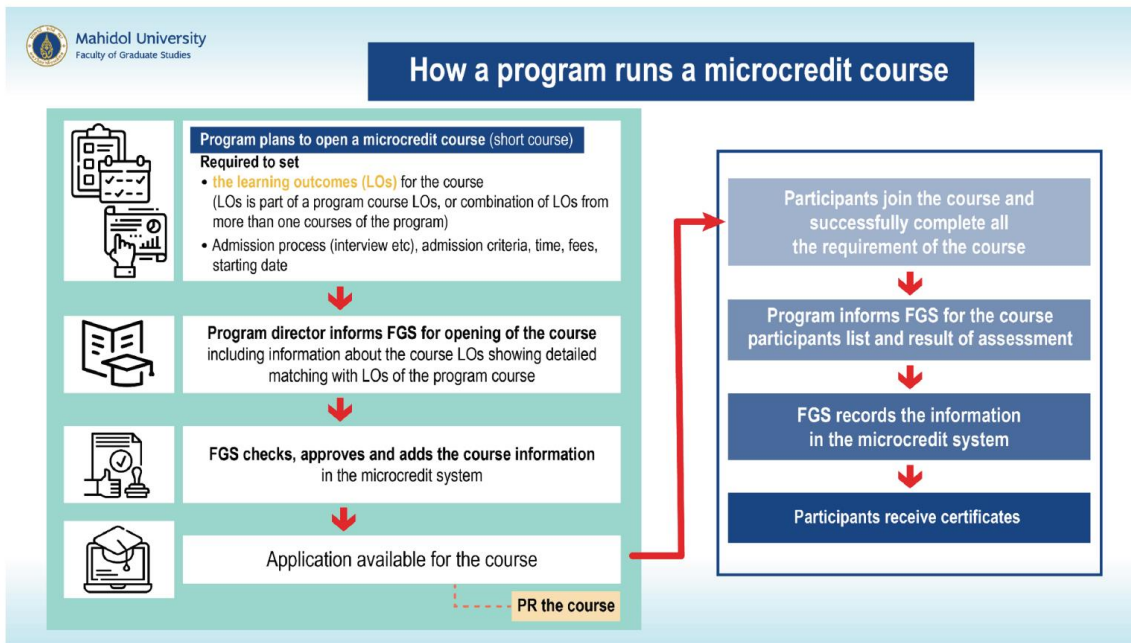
Mahidol University
Faculty of Graduate Studies

How a program runs a microcredit course

Program plans to open a microcredit course (short course)
Required to set
• the learning outcomes (LOs) for the course (LOs is part of a program course LOs, or combination of LOs from more than one courses of the program)
• Admission process (interview etc), admission criteria, time, fees, starting date

Program director informs FGS for opening of the course including information about the course LOs showing detailed matching with LOs of the program course

FGS checks, approves and adds the course information in the microcredit system

Application available for the course

PR the course

Participants join the course and successfully complete all the requirement of the course

Program informs FGS for the course participants list and result of assessment

FGS records the information in the microcredit system

Participants receive certificates